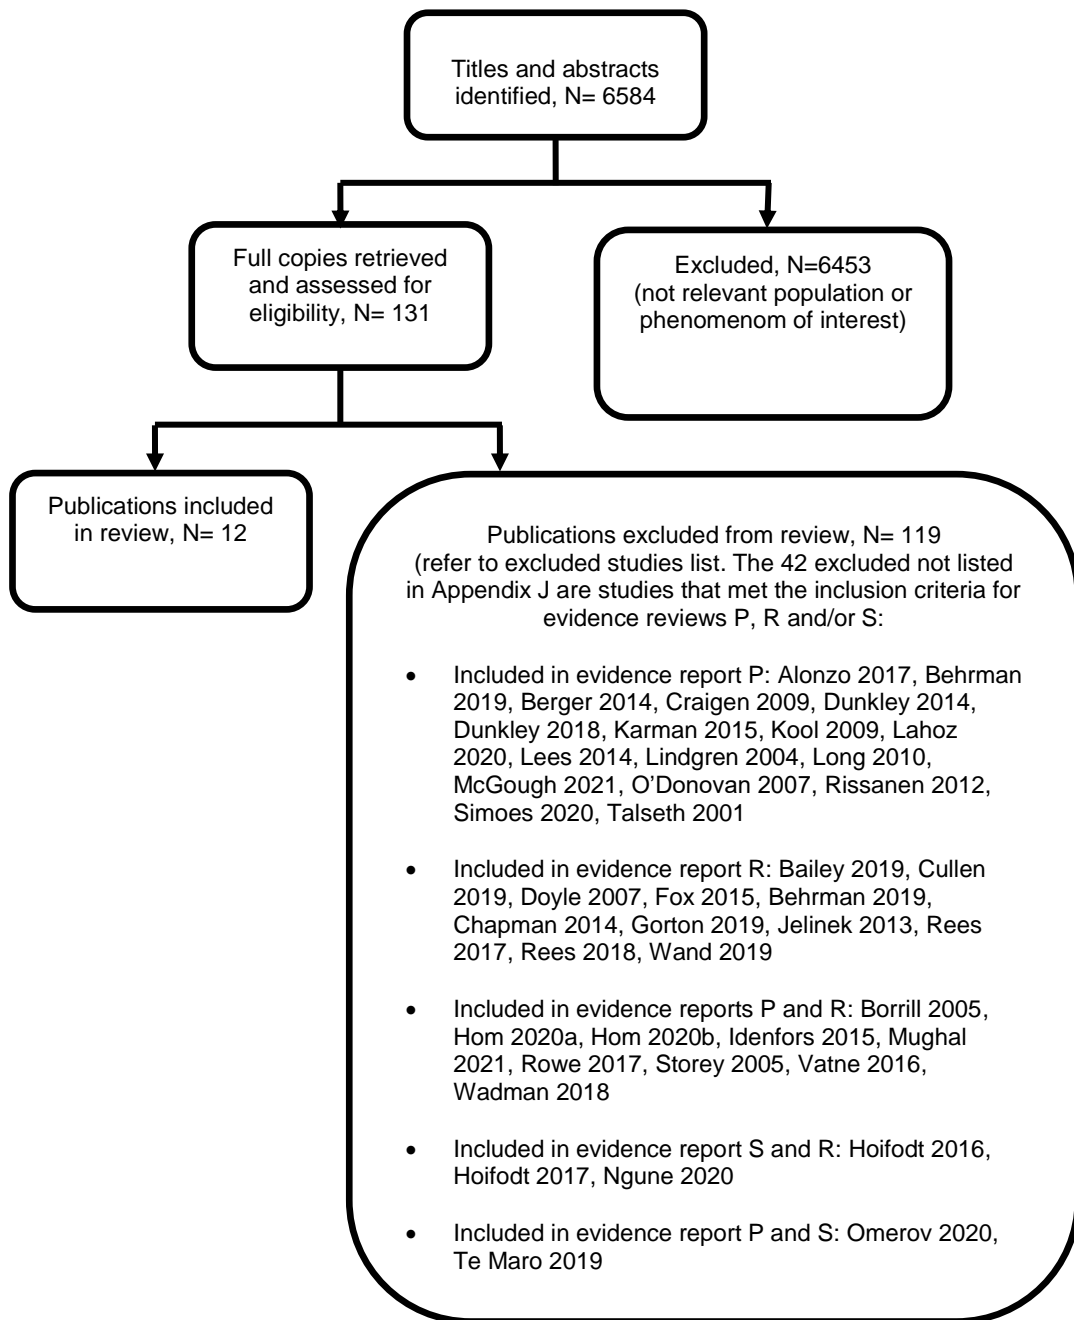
Titles and abstracts identified, N= 6584

Full copies retrieved and assessed for eligibility, N= 131

Excluded, N=6453 (not relevant population or phenomenom of interest)

Publications included in review, N= 12

Publications excluded from review, N= 119 (refer to excluded studies list. The 42 excluded not listed in Appendix J are studies that met the inclusion criteria for evidence reviews P, R and/or S:

- Included in evidence report P: Alonzo 2017, Behrman 2019, Berger 2014, Craigen 2009, Dunkley 2014, Dunkley 2018, Karman 2015, Kool 2009, Lahoz 2020, Lees 2014, Lindgren 2004, Long 2010, McGough 2021, O'Donovan 2007, Rissanen 2012, Simoes 2020, Talseth 2001

- Included in evidence report R: Bailey 2019, Cullen 2019, Doyle 2007, Fox 2015, Behrman 2019, Chapman 2014, Gorton 2019, Jelinek 2013, Rees 2017, Rees 2018, Wand 2019

- Included in evidence reports P and R: Borrill 2005, Hom 2020a, Hom 2020b, Idenfors 2015, Mughal 2021, Rowe 2017, Storey 2005, Vatne 2016, Wadman 2018

- Included in evidence report S and R: Hoifodt 2016, Hoifodt 2017, Ngune 2020

- Included in evidence report P and S: Omerov 2020, Te Maro 2019